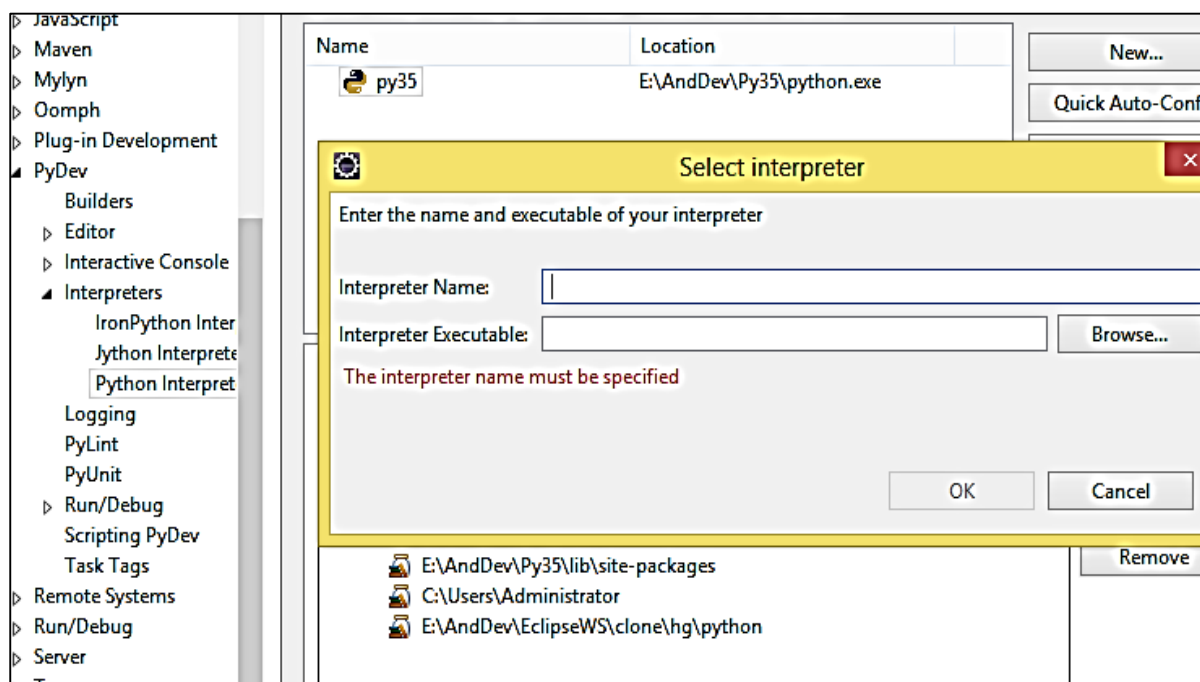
JavaScript
Maven
Mylyn
Oomph
Plug-in Development
PyDev
Builders
Editor
Interactive Console
Interpreters
IronPython Inter
Jython Interprete
Python Interpret
Logging
PyLint
PyUnit
Run/Debug
Scripting PyDev
Task Tags
Remote Systems
Run/Debug
Server

| Name | Location |
|---|---|
| py35 | E:\AndDev\Py35\python.exe |

New...
Quick Auto-Conf

Select interpreter
Enter the name and executable of your interpreter
Interpreter Name:
Interpreter Executable:
Browse...
The interpreter name must be specified
OK
Cancel

E:\AndDev\Py35\lib\site-packages
C:\Users\Administrator
E:\AndDev\EclipseWS\clone\hg\python
Remove